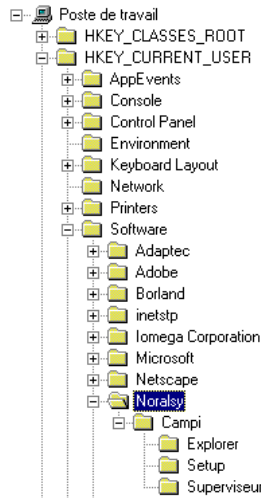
Poste de travail
HKEY_CLASSES_ROOT
HKEY_CURRENT_USER
AppEvents
Console
Control Panel
Environment
Keyboard Layout
Network
Printers
Software
Adaptec
Adobe
Borland
inetstp
Iomega Corporation
Microsoft
Netscape
Noralsy
Campi
Explorer
Setup
Superviseur